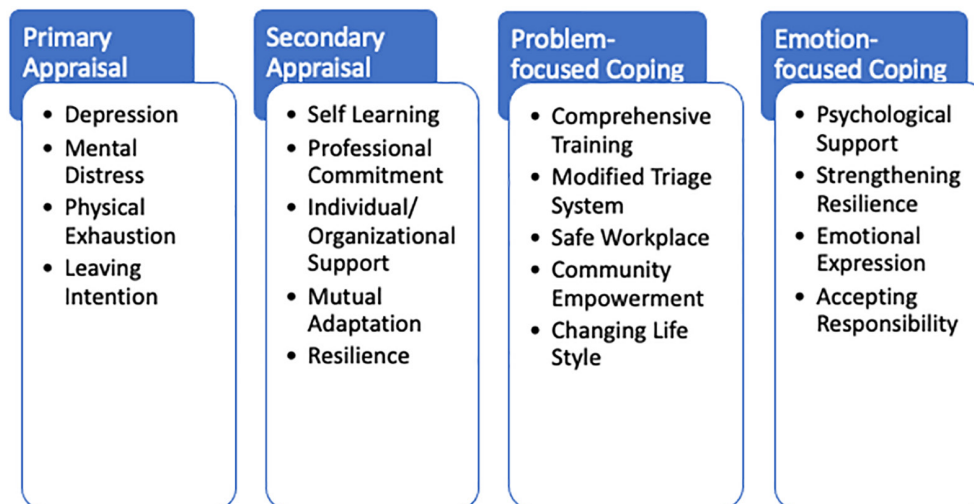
Primary Appraisal

- Depression
- Mental Distress
- Physical Exhaustion
- Leaving Intention

Secondary Appraisal

- Self Learning
- Professional Commitment
- Individual/ Organizational Support
- Mutual Adaptation
- Resilience

Problem-focused Coping

- Comprehensive Training
- Modified Triage System
- Safe Workplace
- Community Empowerment
- Changing Life Style

Emotion-focused Coping

- Psychological Support
- Strengthening Resilience
- Emotional Expression
- Accepting Responsibility